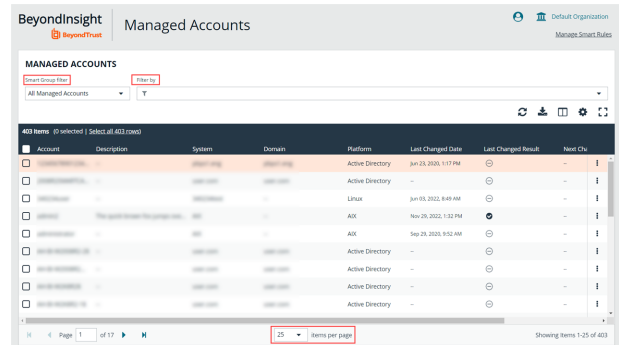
BeyondInsight
BeyondTrust

Managed Accounts

Default Organization
Manage Smart Rules

MANAGED ACCOUNTS

Smart Group filter
All Managed Accounts

Filter by

403 items (0 selected | Select all 403 rows)

| | Account | Description | System | Domain | Platform | Last Changed Date | Last Changed Result | Next Cha |
|---|---|---|---|---|---|---|---|---|
| | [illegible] | – | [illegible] | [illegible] | Active Directory | Jun 23, 2020, 1:17 PM | | – |
| | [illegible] | – | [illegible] | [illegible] | Active Directory | – | | – |
| | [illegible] | – | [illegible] | – | Linux | Jun 03, 2022, 8:49 AM | | – |
| | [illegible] | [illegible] | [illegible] | – | AIX | Nov 29, 2022, 1:32 PM | | – |
| | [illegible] | – | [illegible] | – | AIX | Sep 29, 2020, 9:52 AM | | – |
| | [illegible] | – | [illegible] | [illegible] | Active Directory | – | | – |
| | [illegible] | – | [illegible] | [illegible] | Active Directory | – | | – |
| | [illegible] | – | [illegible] | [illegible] | Active Directory | – | | – |
| | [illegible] | – | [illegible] | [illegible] | Active Directory | – | | – |

Page 1 of 17

25 items per page

Showing items 1-25 of 403